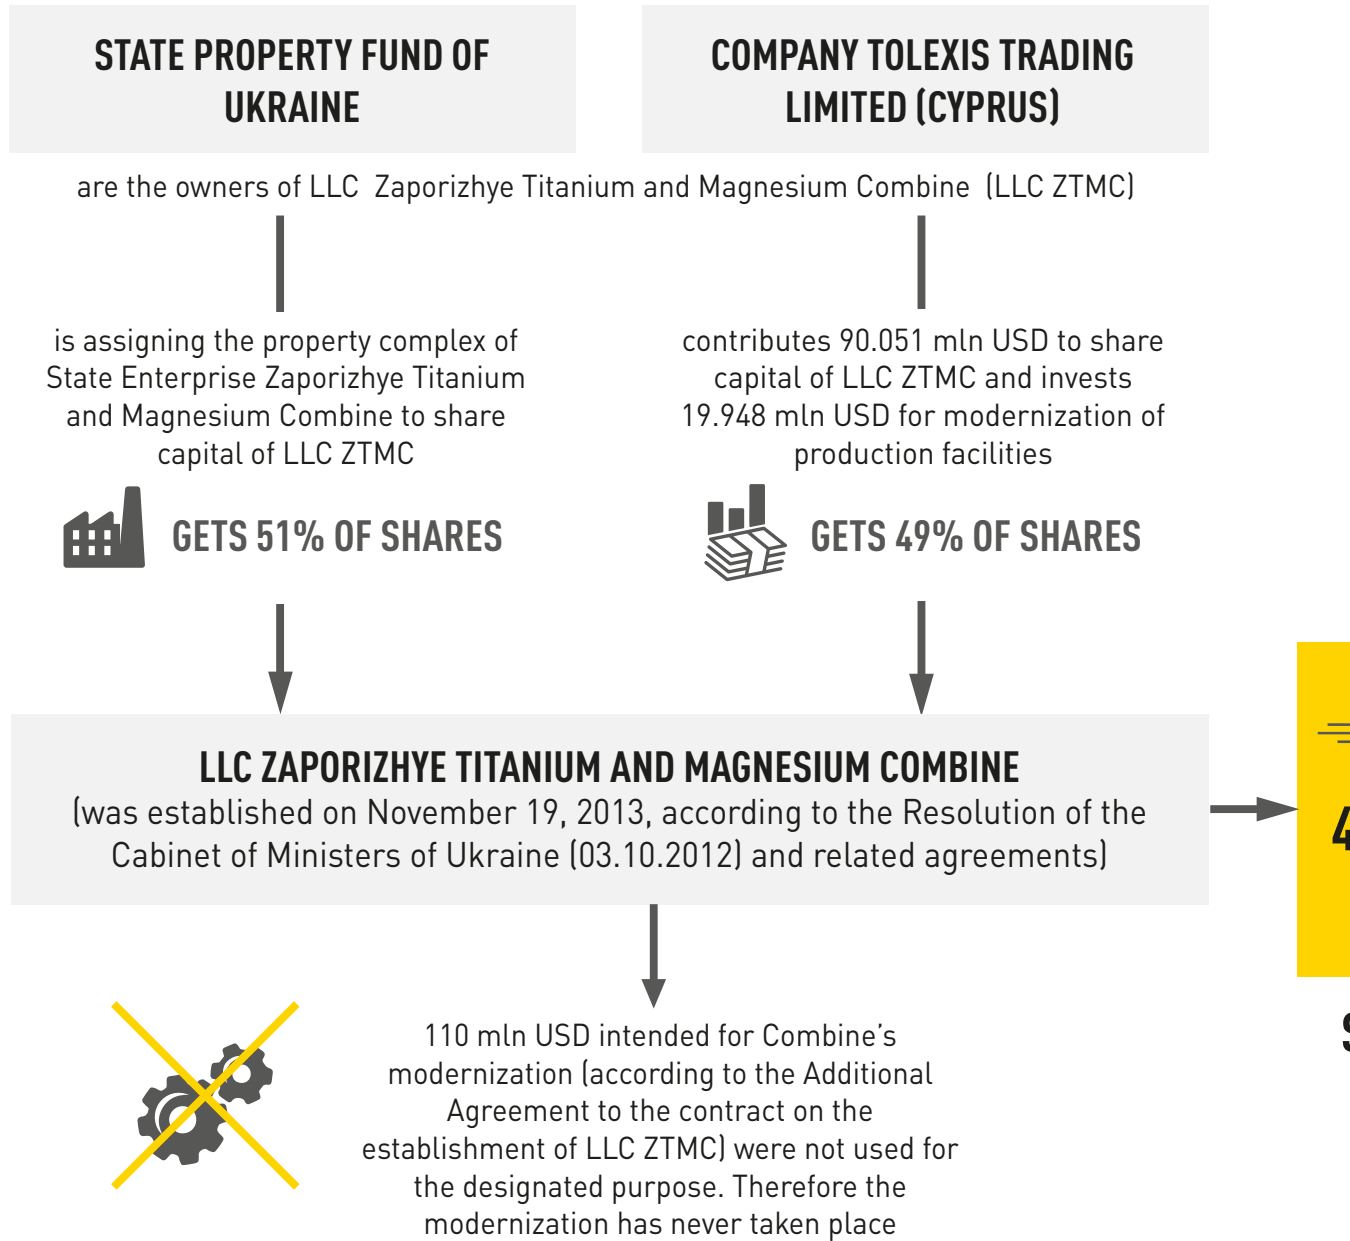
STATE PROPERTY FUND OF UKRAINE

COMPANY TOLEXIS TRADING LIMITED (CYPRUS)

are the owners of LLC Zaporizhye Titanium and Magnesium Combine (LLC ZTMC)

is assigning the property complex of State Enterprise Zaporizhye Titanium and Magnesium Combine to share capital of LLC ZTMC

GETS 51% OF SHARES

contributes 90.051 mln USD to share capital of LLC ZTMC and invests 19.948 mln USD for modernization of production facilities

GETS 49% OF SHARES

LLC ZAPORIZHYE TITANIUM AND MAGNESIUM COMBINE
(was established on November 19, 2013, according to the Resolution of the Cabinet of Ministers of Ukraine (03.10.2012) and related agreements)

4

S

110 mln USD intended for Combine's modernization (according to the Additional Agreement to the contract on the establishment of LLC ZTMC) were not used for the designated purpose. Therefore the modernization has never taken place